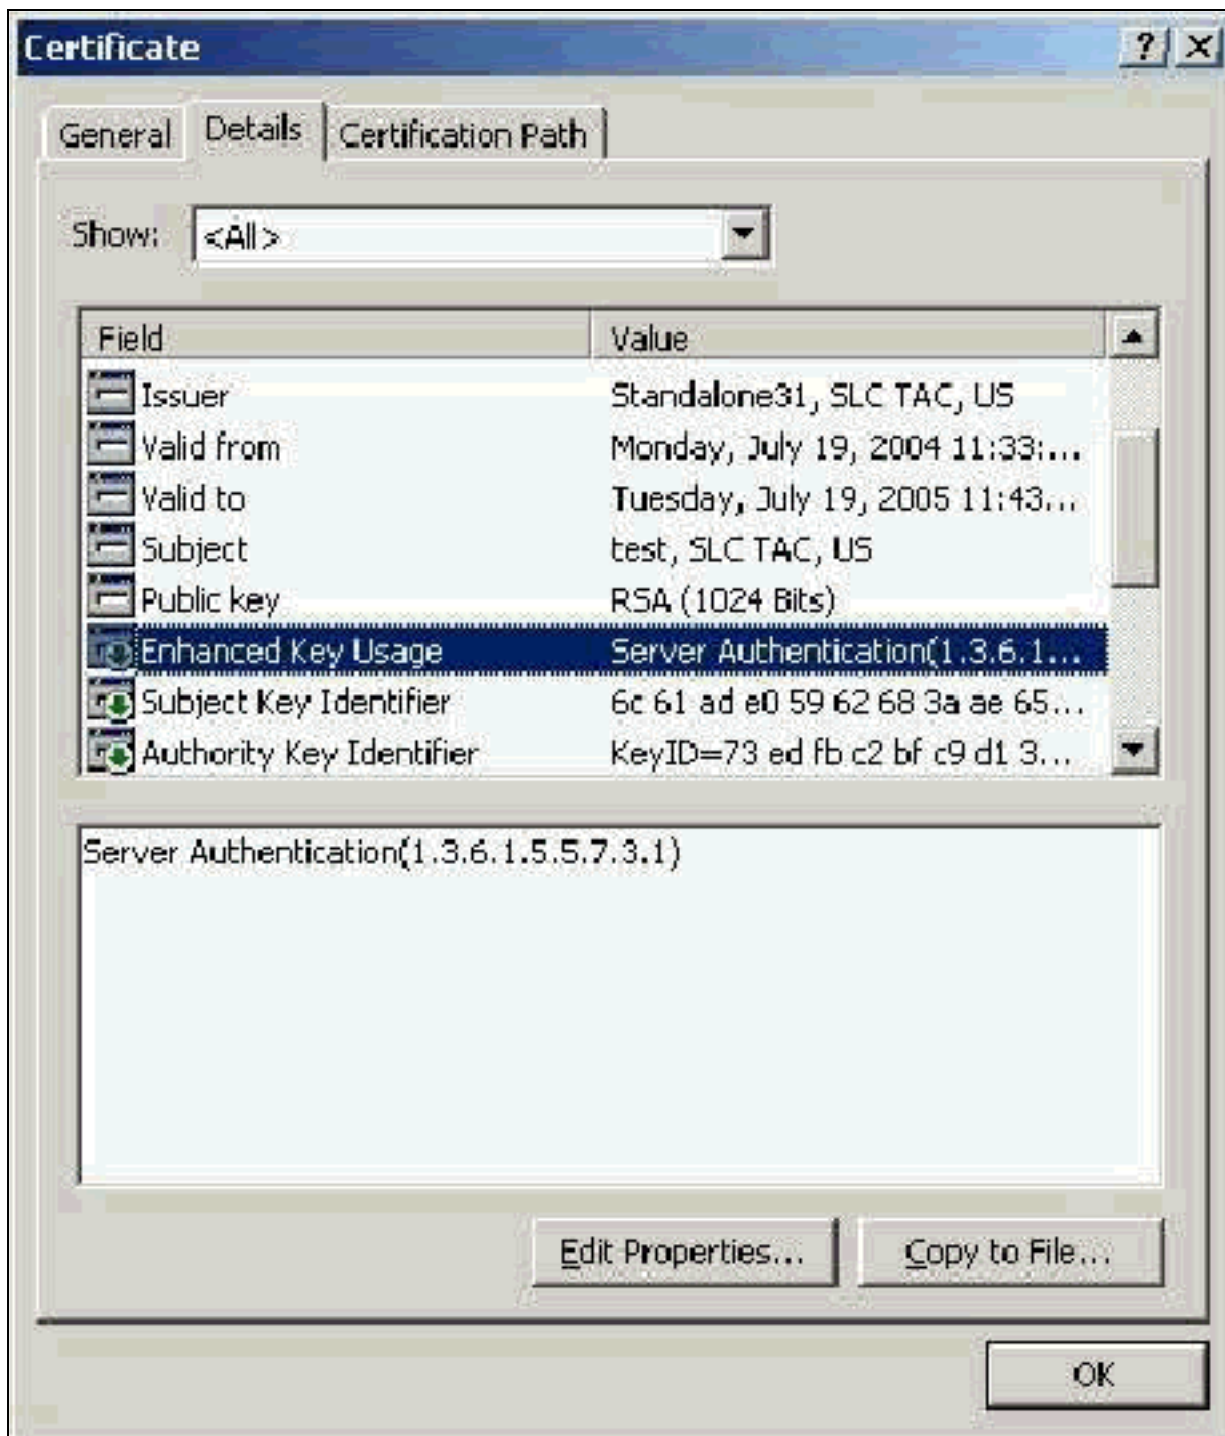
Certificate

? X

General Details Certification Path

Show: <All>

| Field | Value |
|---|---|
| Issuer | Standalone31, SLC TAC, US |
| Valid from | Monday, July 19, 2004 11:33:... |
| Valid to | Tuesday, July 19, 2005 11:43:... |
| Subject | test, SLC TAC, US |
| Public key | RSA (1024 Bits) |
| Enhanced Key Usage | Server Authentication(1.3.6.1... |
| Subject Key Identifier | 6c 61 ad e0 59 62 68 3a ae 65... |
| Authority Key Identifier | KeyID=73 ed fb c2 bf c9 d1 3... |

Server Authentication(1.3.6.1.5.5.7.3.1)

Edit Properties... Copy to File...

OK